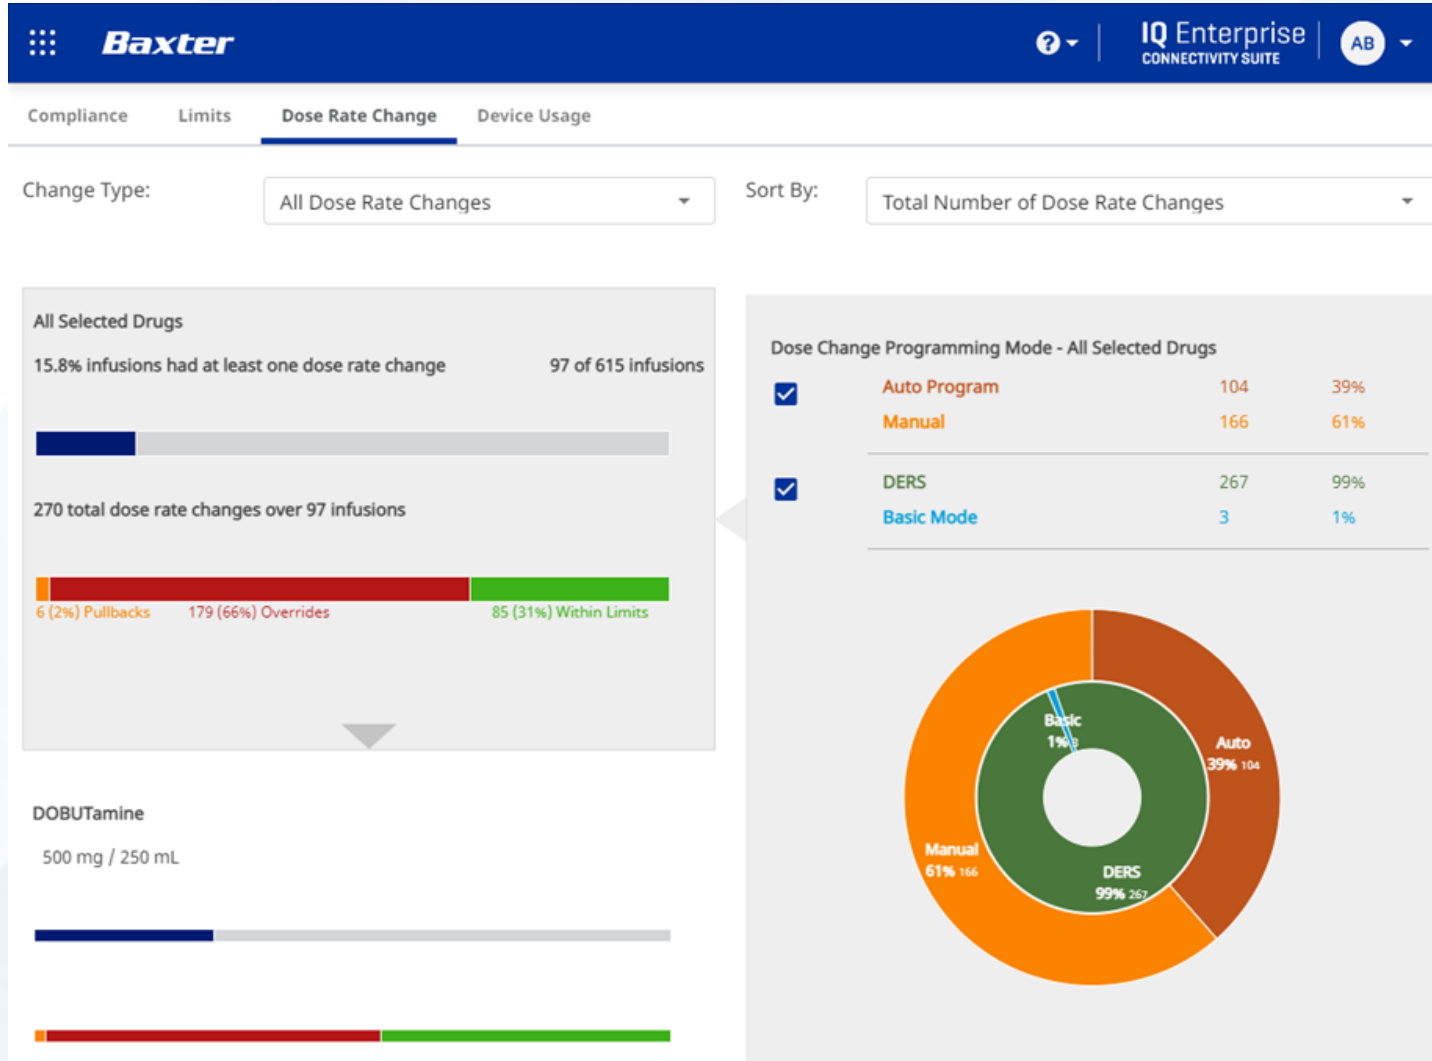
Baxter

IQ Enterprise
CONNECTIVITY SUITE

AB

Compliance
Limits
Dose Rate Change
Device Usage

Change Type:
All Dose Rate Changes
Sort By:
Total Number of Dose Rate Changes

All Selected Drugs

15.8% infusions had at least one dose rate change
97 of 615 infusions

270 total dose rate changes over 97 infusions

6 (2%) Pullbacks
179 (66%) Overrides
85 (31%) Within Limits

DOBUTamine

500 mg / 250 mL

Dose Change Programming Mode - All Selected Drugs

| | | | |
|---|---|---|---|
| ☑ | Auto Program | 104 | 39% |
| | Manual | 166 | 61% |
| ☑ | DERS | 267 | 99% |
| | Basic Mode | 3 | 1% |

Basic
1% 3
Auto
39% 104
Manual
61% 166
DERS
99% 267